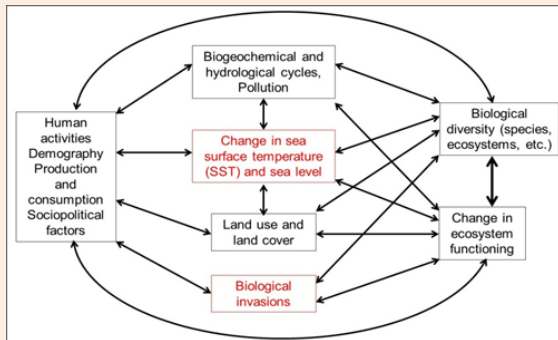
Biogeochemical and hydrological cycles, Pollution

Human activities Demography Production and consumption Sociopolitical factors

Change in sea surface temperature (SST) and sea level

Biological diversity (species, ecosystems, etc.)

Land use and land cover

Change in ecosystem functioning

Biological invasions